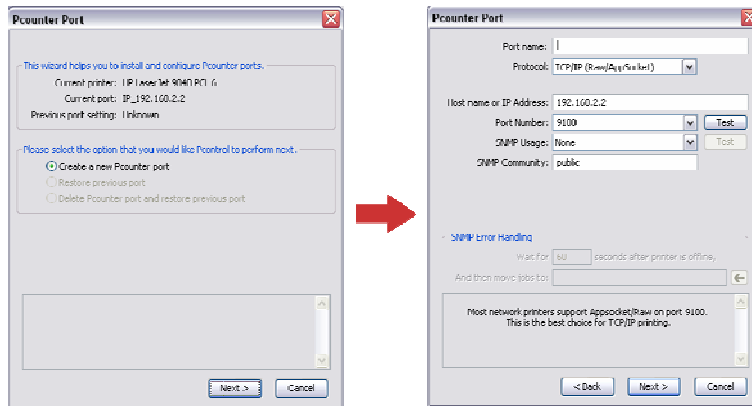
Pcounter Port

This wizard helps you to install and configure Pcounter ports.

Current printer: HP LaserJet 9040 PCL 6
Current port: IP_192.168.2.2
Previous port setting: Unknown

Please select the option that you would like Pcontrol to perform next.

Create a new Pcounter port
Restore previous port
Delete Pcounter port and restore previous port

Next >
Cancel

Pcounter Port

Port name:
Protocol: TCP/IP (Raw/AppSocket)
Host name or IP Address: 192.168.2.2
Port Number: 9100
Test
SNMP Usage: None
Test
SNMP Community: public

SNMP Error Handling
Wait for 60 seconds after printer is offline.
And then move jobs to:

Most network printers support Appsocket/Raw on port 9100.
This is the best choice for TCP/IP printing.

< Back
Next >
Cancel